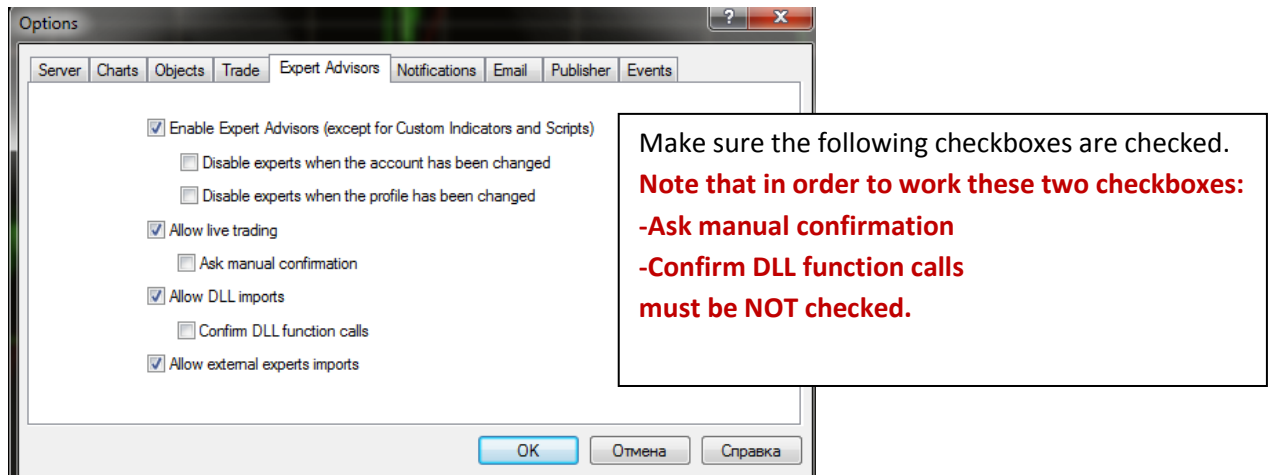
Options

?

X

Server | Charts | Objects | Trade | Expert Advisors | Notifications | Email | Publisher | Events

Enable Expert Advisors (except for Custom Indicators and Scripts)

Disable experts when the account has been changed

Disable experts when the profile has been changed

Allow live trading

Ask manual confirmation

Allow DLL imports

Confirm DLL function calls

Allow external experts imports

Make sure the following checkboxes are checked.
Note that in order to work these two checkboxes:
-Ask manual confirmation
-Confirm DLL function calls
must be NOT checked.

OK

Отмена

Справка